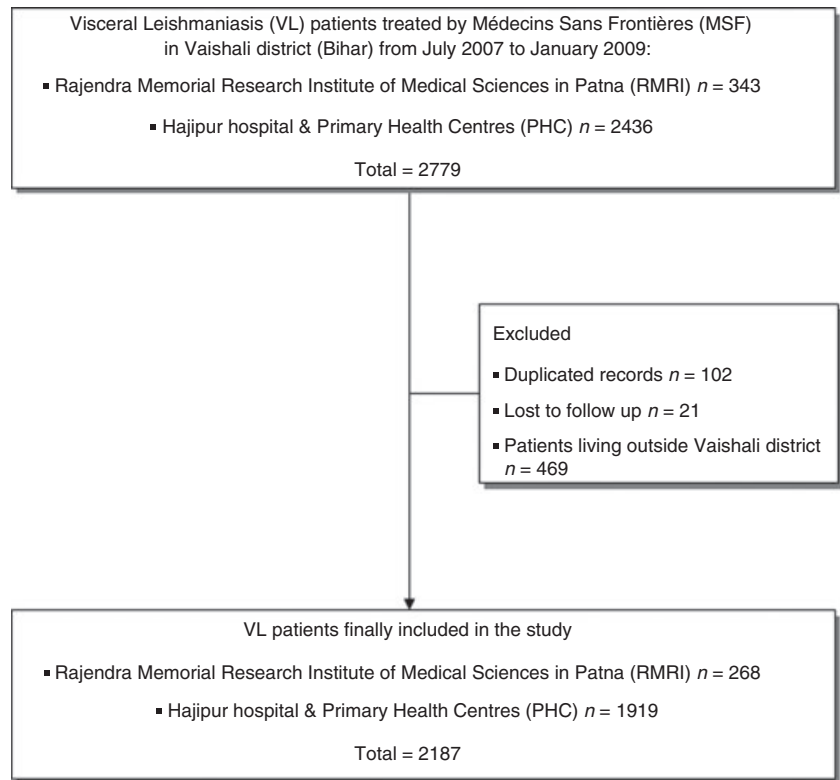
Visceral Leishmaniasis (VL) patients treated by Médecins Sans Frontières (MSF) in Vaishali district (Bihar) from July 2007 to January 2009:

▪ Rajendra Memorial Research Institute of Medical Sciences in Patna (RMRI) $n = 343$

▪ Hajipur hospital & Primary Health Centres (PHC) $n = 2436$

Total = 2779

Excluded

▪ Duplicated records $n = 102$

▪ Lost to follow up $n = 21$

▪ Patients living outside Vaishali district $n = 469$

VL patients finally included in the study

▪ Rajendra Memorial Research Institute of Medical Sciences in Patna (RMRI) $n = 268$

▪ Hajipur hospital & Primary Health Centres (PHC) $n = 1919$

Total = 2187